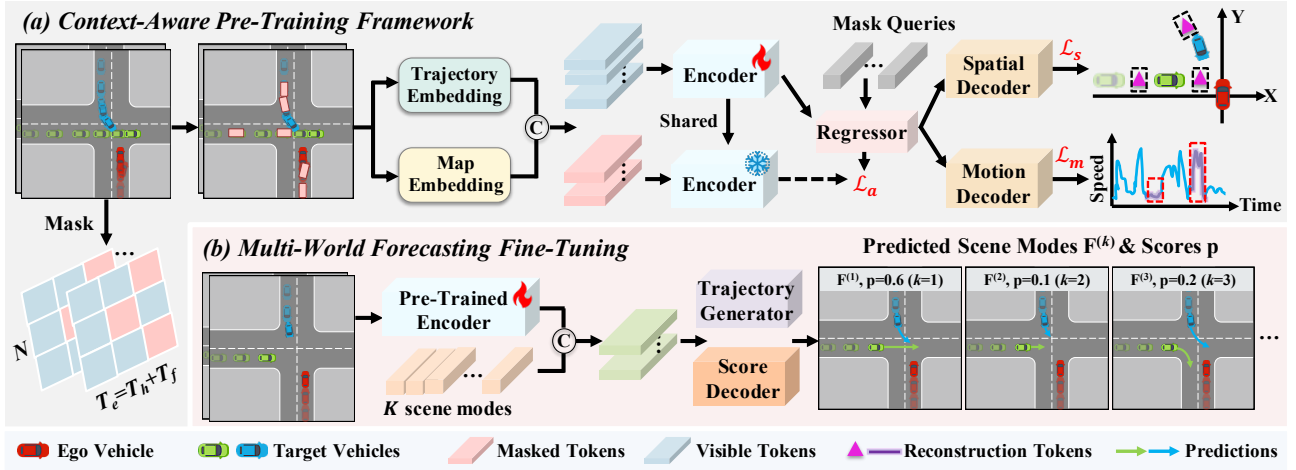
(a) Context-Aware Pre-Training Framework

Trajectory Embedding

Map Embedding

C

Encoder

Shared

Encoder

Mask Queries

Regressor

$\mathcal{L}_a$

Spatial Decoder

$\mathcal{L}_s$

Y

X

Motion Decoder

$\mathcal{L}_m$

Speed

Time

Mask

N

$T_e = T_h + T_f$

(b) Multi-World Forecasting Fine-Tuning

Pre-Trained Encoder

K scene modes

C

Trajectory Generator

Score Decoder

Predicted Scene Modes $F^{(k)}$ & Scores p

$F^{(1)}$, p=0.6 (k=1)

$F^{(2)}$, p=0.1 (k=2)

$F^{(3)}$, p=0.2 (k=3)

Ego Vehicle

Target Vehicles

Masked Tokens

Visible Tokens

Reconstruction Tokens

Predictions